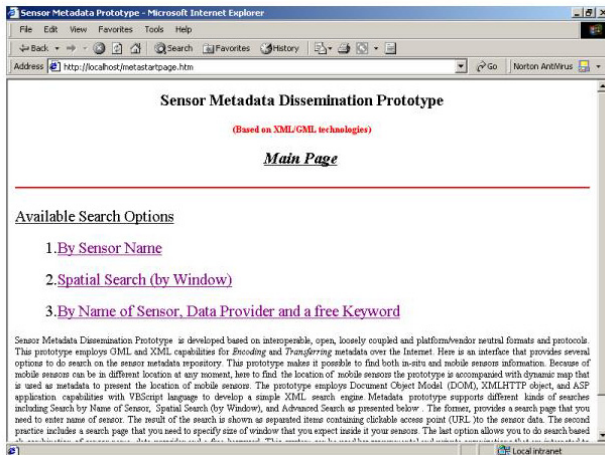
Sensor Metadata Prototype - Microsoft Internet Explorer

File Edit View Favorites Tools Help

Back Search Favorites History

Address http://localhost/metastartpage.htm Go Norton AntiVirus

Sensor Metadata Dissemination Prototype

(Based on XML/GML technologies)

Main Page

Available Search Options

1.By Sensor Name

2.Spatial Search (by Window)

3.By Name of Sensor, Data Provider and a free Keyword

Sensor Metadata Dissemination Prototype is developed based on interoperable, open, loosely coupled and platform/vendor neutral formats and protocols. This prototype employs GML and XML capabilities for Encoding and Transferring metadata over the Internet. Here is an interface that provides several options to do search on the sensor metadata repository. This prototype makes it possible to find both in-situ and mobile sensors information. Because of mobile sensors can be in different location at any moment, here to find the location of mobile sensors the prototype is accompanied with dynamic map that is used as metadata to present the location of mobile sensors. The prototype employs Document Object Model (DOM), XMLHTTP object, and ASP application capabilities with VBScript language to develop a simple XML search engine. Metadata prototype supports different kinds of searches including Search by Name of Sensor, Spatial Search (by Window), and Advanced Search as presented below . The former, provides a search page that you need to enter name of sensor. The result of the search is shown as separated items containing clickable access point (URL )to the sensor data. The second practice includes a search page that you need to specify size of window that you expect inside it your sensors. The last option allows you to do search based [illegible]

Local intranet